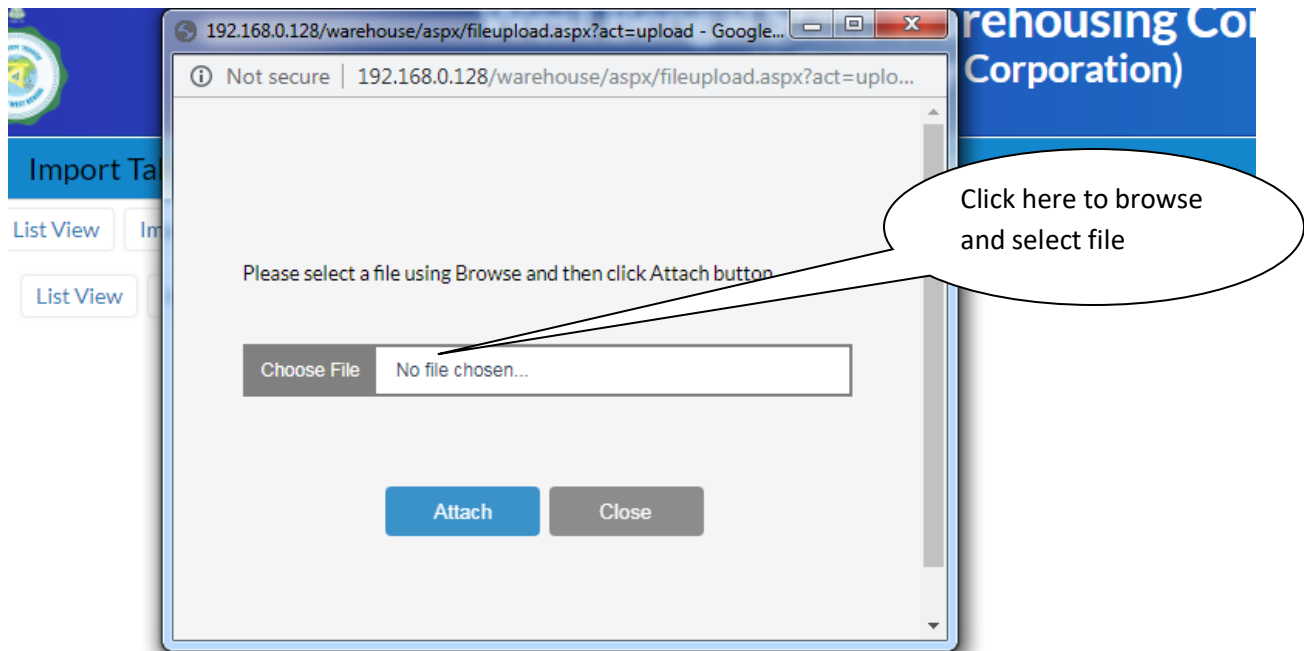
192.168.0.128/warehouse/aspx/fileupload.aspx?act=upload - Google...

ⓘ Not secure | 192.168.0.128/warehouse/aspx/fileupload.aspx?act=uplo...

rehousing Co
Corporation)

Import Ta

List View Im

List View

Click here to browse and select file

Please select a file using Browse and then click Attach button.

Choose File No file chosen...

Attach Close